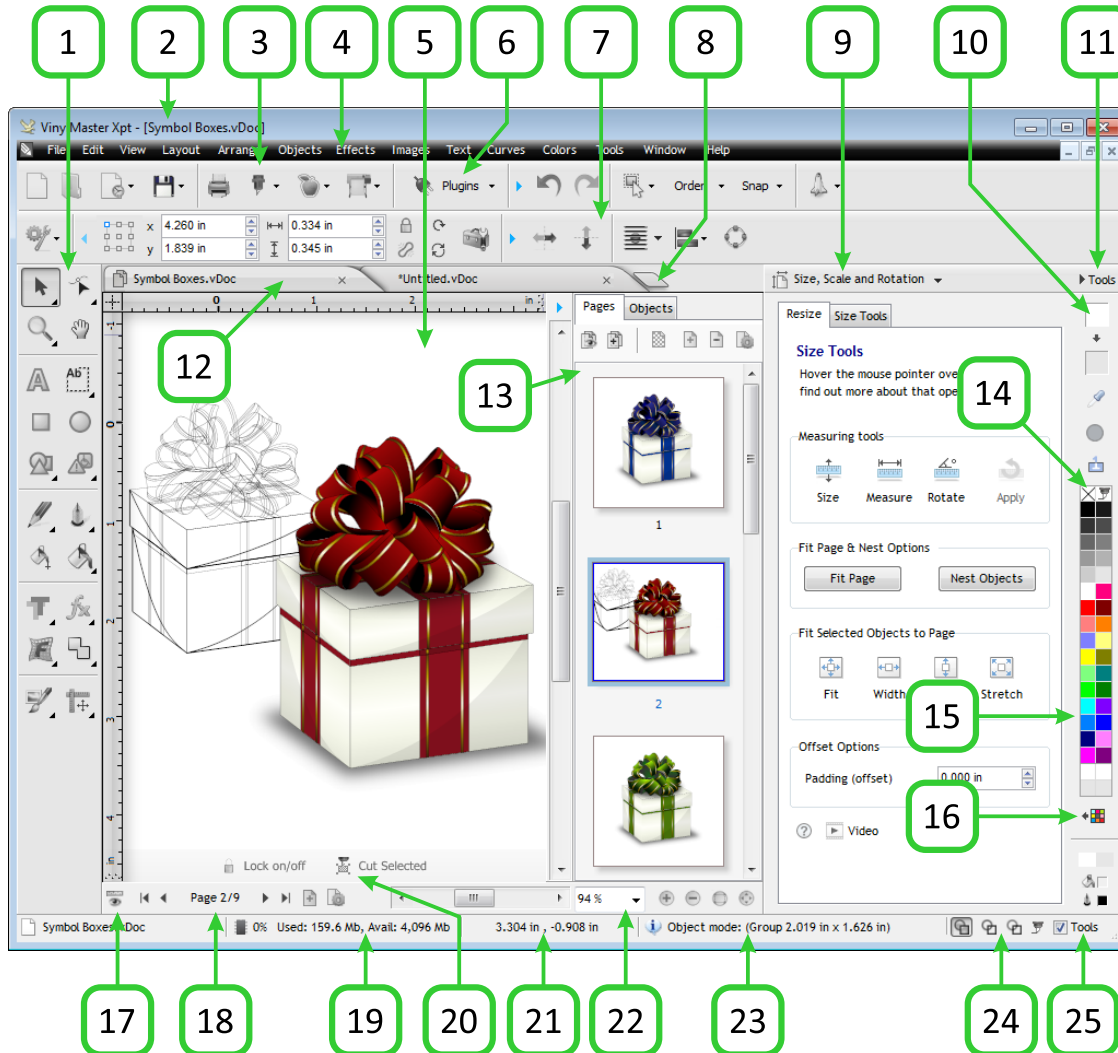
1 2 3 4 5 6 7 8 9 10 11

Viny Master Xpt - [Symbol Boxes.vDoc]

File Edit View Layout Arrange Objects Effects Images Text Curves Colors Tools Window Help

Plugins Order Snap

x 4.260 in 0.334 in
y 1.839 in 0.345 in

Symbol Boxes.vDoc
*Untitled.vDoc

Size, Scale and Rotation
Tools

Pages Objects

Resize Size Tools

Size Tools
Hover the mouse pointer ove
find out more about that ope

12

13

14

Measuring tools
Size Measure Rotate Apply

Fit Page & Nest Options
Fit Page Nest Objects

Fit Selected Objects to Page
Fit Width Stretch

15

Offset Options
Padding (offset) 0.000 in

16

Video

1
2

Lock on/off Cut Selected

Page 2/9 94 %

Symbol Boxes.vDoc 0% Used: 159.6 Mb, Avail: 4,096 Mb 3.304 in , -0.908 in Object mode: (Group 2.019 in x 1.626 in) Tools

17 18 19 20 21 22 23 24 25